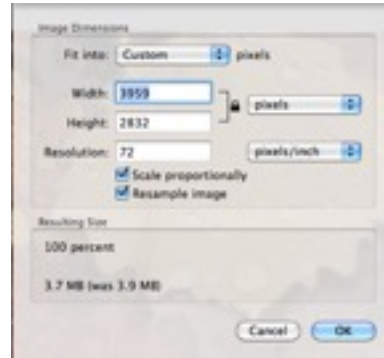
Image Dimensions

Fit into: Custom pixels

Width: 3959

Height: 2832

pixels

Resolution: 72

pixels/inch

Scale proportionally

Resample image

Resulting Size

100 percent

3.7 MB (was 3.9 MB)

Cancel

OK